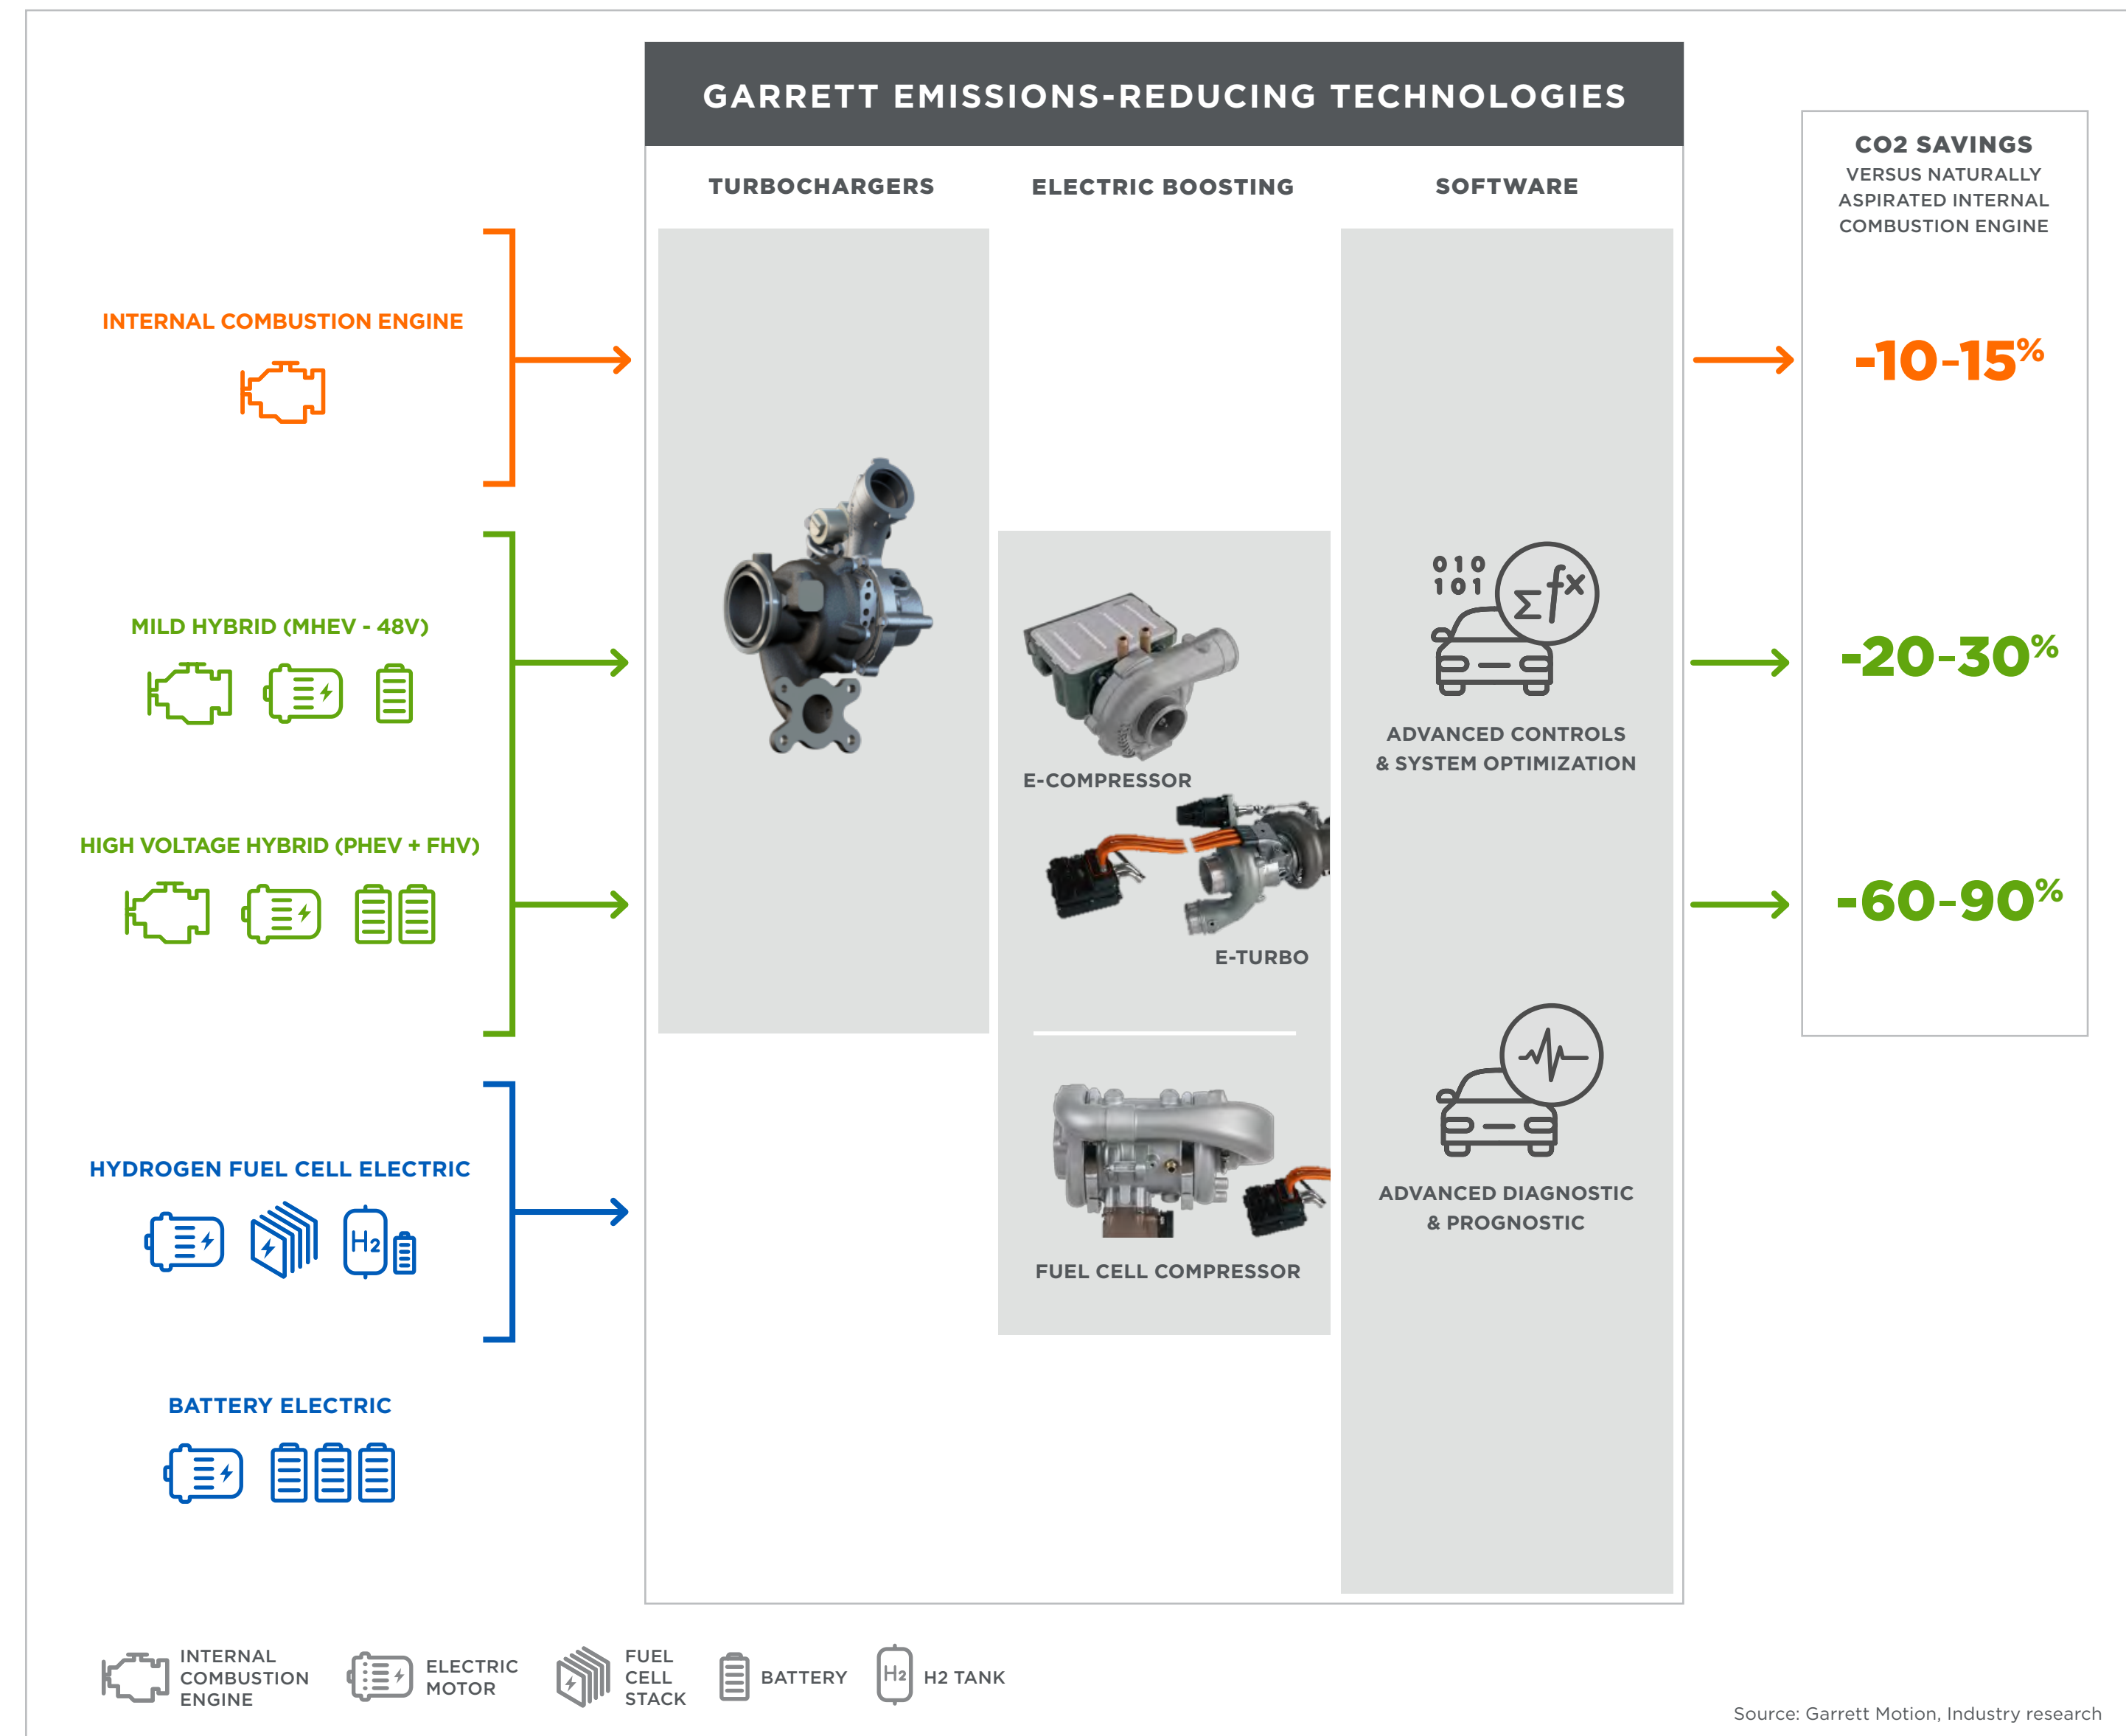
GARRETT EMISSIONS-REDUCING TECHNOLOGIES

TURBOCHARGERS

ELECTRIC BOOSTING

SOFTWARE

CO2 SAVINGS
VERSUS NATURALLY ASPIRATED INTERNAL COMBUSTION ENGINE

INTERNAL COMBUSTION ENGINE

-10-15%

MILD HYBRID (MHEV - 48V)

010
101
$\Sigma fx$

-20-30%

ADVANCED CONTROLS & SYSTEM OPTIMIZATION

E-COMPRESSOR

HIGH VOLTAGE HYBRID (PHEV + FHV)

-60-90%

E-TURBO

HYDROGEN FUEL CELL ELECTRIC

H2

ADVANCED DIAGNOSTIC & PROGNOSTIC

FUEL CELL COMPRESSOR

BATTERY ELECTRIC

INTERNAL COMBUSTION ENGINE

ELECTRIC MOTOR

FUEL CELL STACK

BATTERY

H2

H2 TANK

Source: Garrett Motion, Industry research